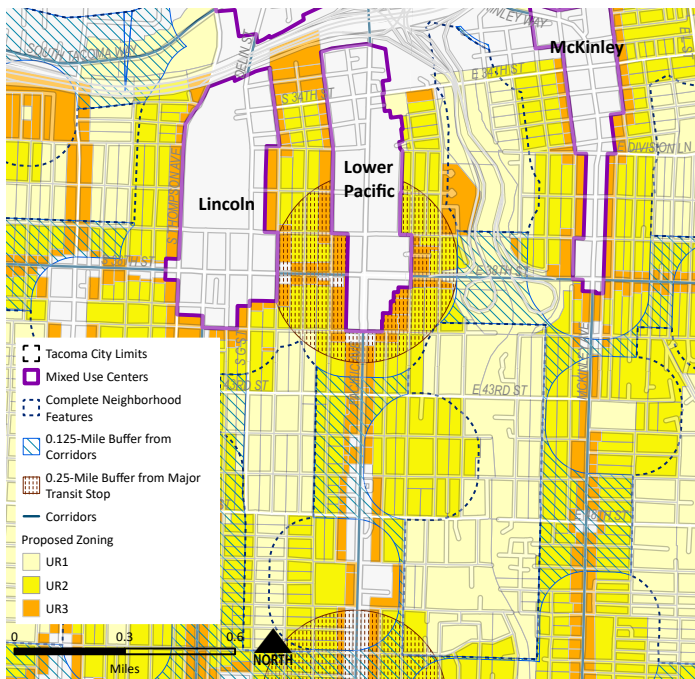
SOUTH TACOMA WY
S 34TH ST
E 34TH ST
MCKINLEY WAY
McKinley
E DIVISION LN
Lower Pacific
Lincoln
S 38TH ST
E 38TH ST
E 43RD ST
S 43RD ST
Tacoma City Limits
Mixed Use Centers
Complete Neighborhood Features
0.125-Mile Buffer from Corridors
0.25-Mile Buffer from Major Transit Stop
Corridors
Proposed Zoning
UR1
UR2
UR3
0
0.3
0.6
Miles
NORTH